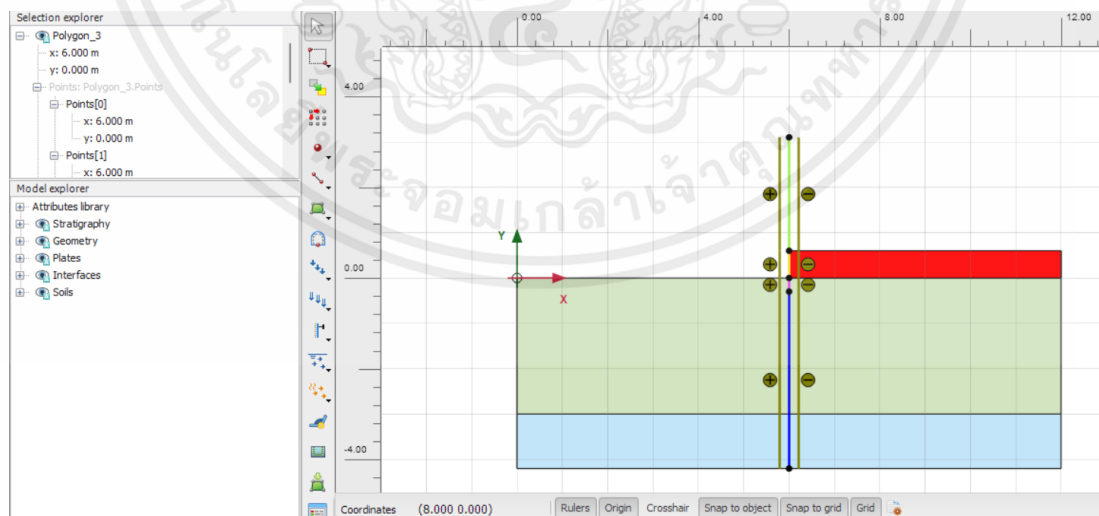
Selection explorer
Polygon_3
x: 6.000 m
y: 0.000 m
Points: Polygon_3.Points
Points[0]
x: 6.000 m
y: 0.000 m
Points[1]
x: 6.000 m

Model explorer
Attributes library
Stratigraphy
Geometry
Plates
Interfaces
Soils

0.00
4.00
8.00
12.00
4.00
0.00
-4.00
Y
X

Coordinates (8.000 0.000)
Rulers
Origin
Crosshair
Snap to object
Snap to grid
Grid